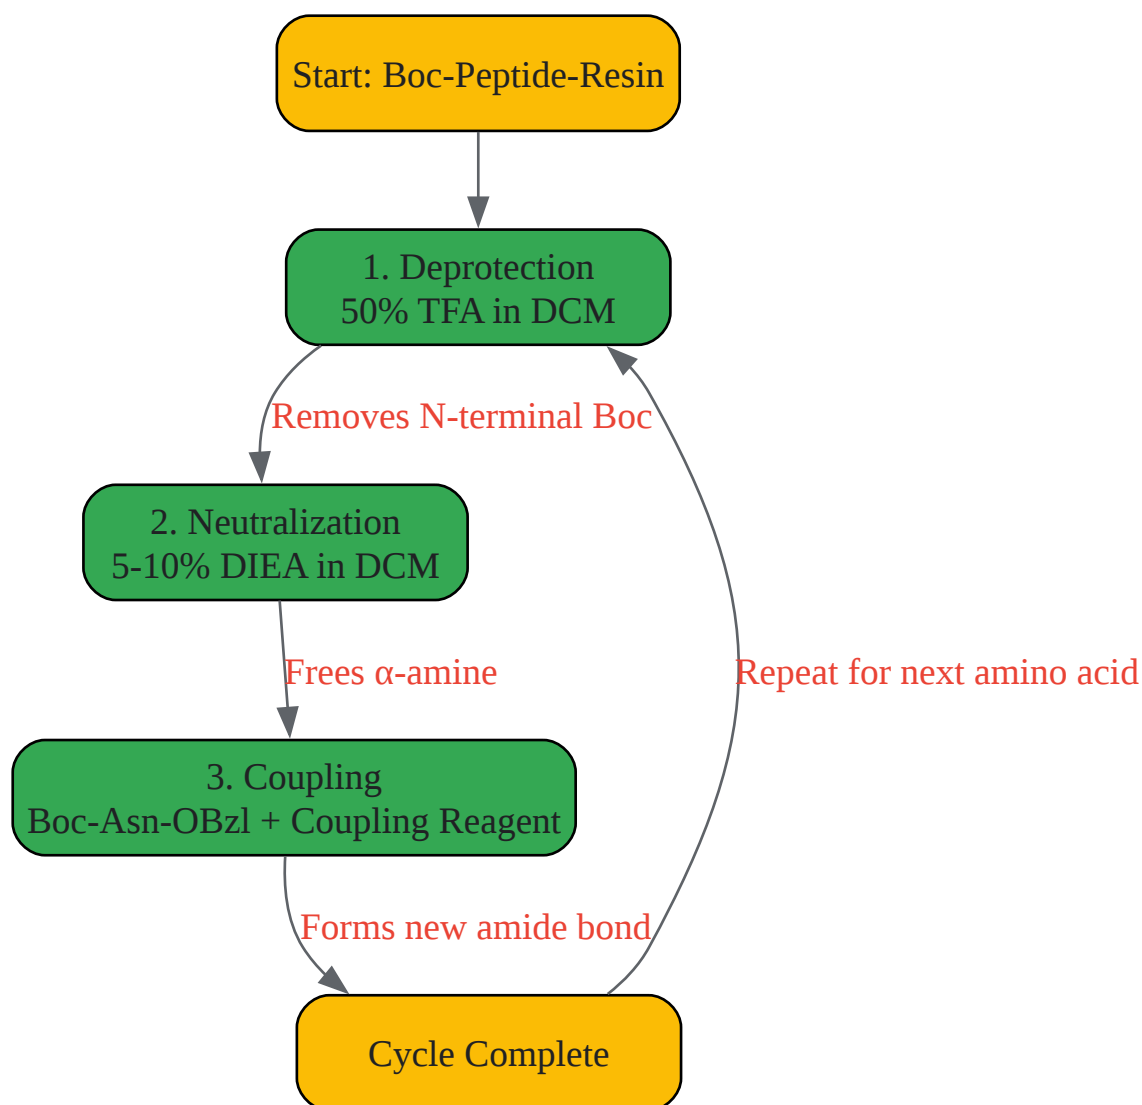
Start: Boc-Peptide-Resin

1. Deprotection
50% TFA in DCM

Removes N-terminal Boc

2. Neutralization
5-10% DIEA in DCM

Frees α-amine

Repeat for next amino acid

3. Coupling
Boc-Asn-OBzl + Coupling Reagent

Forms new amide bond

Cycle Complete